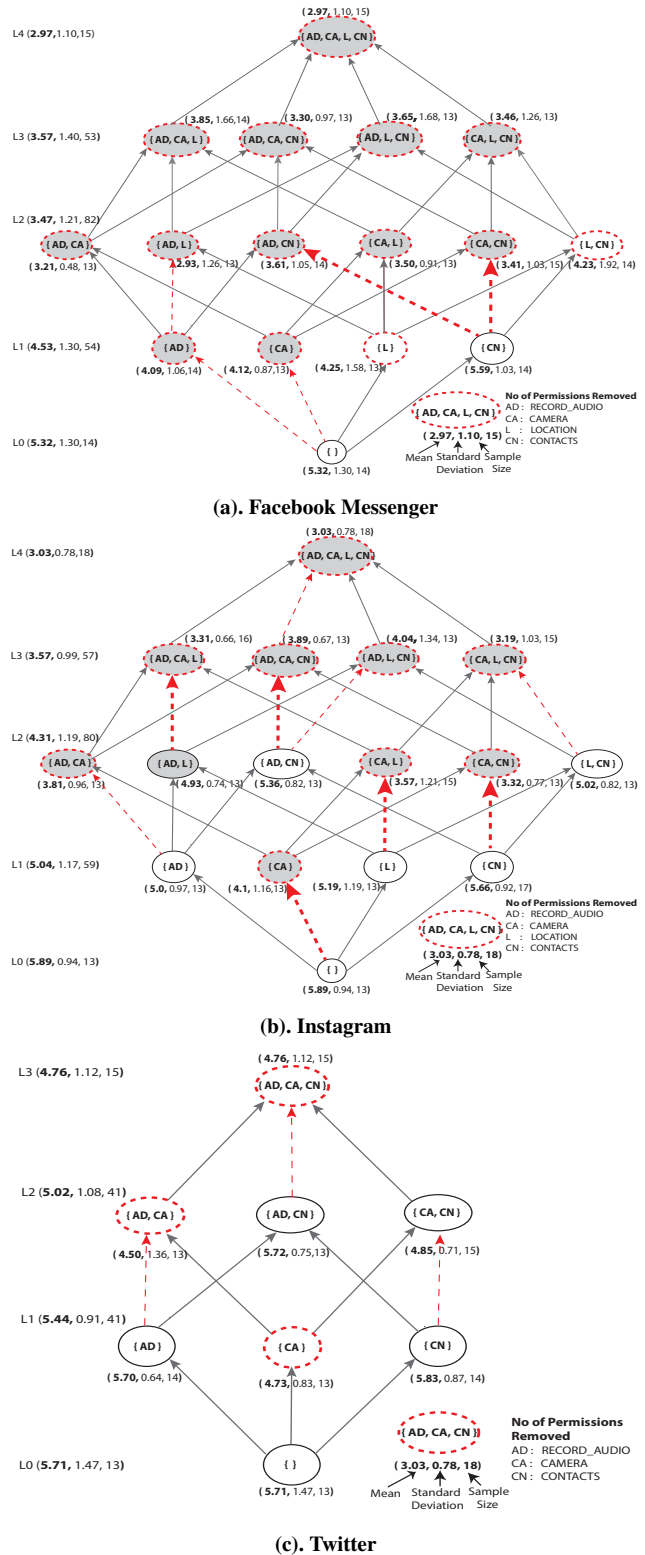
L4 (**2.97**,1.10,15)

( **2.97**, 1.10, 15)
{ AD, CA, L, CN }

L3 (**3.57**, 1.40, 53)

( **3.85**, 1.66,14)
{ AD, CA, L }

( **3.30**, 0.97, 13)
{ AD, CA, CN }

( **3.65**, 1.68, 13)
{ AD, L, CN }

( **3.46**, 1.26, 13)
{ CA, L, CN }

L2 (**3.47**, 1.21, 82)

{ AD, CA }
( **3.21**, 0.48, 13)

{ AD, L }
( **2.93**, 1.26, 13)

{ AD, CN }
( **3.61**, 1.05, 14)

{ CA, L }
( **3.50**, 0.91, 13)

{ CA, CN }
( **3.41**, 1.03, 15)

{ L, CN }
( **4.23**, 1.92, 14)

L1 (**4.53**, 1.30, 54)

{ AD }
( **4.09**, 1.06,14)

{ CA }
( **4.12**, 0.87,13)

{ L }
( **4.25**, 1.58, 13)

{ CN }
( **5.59**, 1.03, 14)

L0 (**5.32**, 1.30,14)

{ }
( **5.32**, 1.30, 14)

{ AD, CA, L, CN }
( **2.97, 1.10, 15**)
Mean Standard Deviation Sample Size

**No of Permissions Removed**
AD : RECORD_AUDIO
CA : CAMERA
L : LOCATION
CN : CONTACTS

**(a). Facebook Messenger**

L4 (**3.03**,0.78,18)

( **3.03**, 0.78, 18)
{ AD, CA, L, CN }

L3 (**3.57**, 0.99, 57)

( **3.31**, 0.66, 16)
{ AD, CA, L }

( **3.89**, 0.67, 13)
{ AD, CA, CN }

( **4.04**, 1.34, 13)
{ AD, L, CN }

( **3.19**, 1.03, 15)
{ CA, L, CN }

L2 (**4.31**, 1.19, 80)

{ AD, CA }
( **3.81**, 0.96, 13)

{ AD, L }
( **4.93**, 0.74, 13)

{ AD, CN }
( **5.36**, 0.82, 13)

{ CA, L }
( **3.57**, 1.21, 15)

{ CA, CN }
( **3.32**, 0.77, 13)

{ L, CN }
( **5.02**, 0.82, 13)

L1 (**5.04**, 1.17, 59)

{ AD }
( **5.0**, 0.97, 13)

{ CA }
( **4.1**, 1.16,13)

{ L }
( **5.19**, 1.19, 13)

{ CN }
( **5.66**, 0.92, 17)

L0 (**5.89**, 0.94, 13)

{ }
( **5.89**, 0.94, 13)

{ AD, CA, L, CN }
( **3.03, 0.78, 18**)
Mean Standard Deviation Sample Size

**No of Permissions Removed**
AD : RECORD_AUDIO
CA : CAMERA
L : LOCATION
CN : CONTACTS

**(b). Instagram**

L3 (**4.76**, 1.12, 15)

( **4.76**, 1.12, 15)
{ AD, CA, CN }

L2 (**5.02**, 1.08, 41)

{ AD, CA }
( **4.50**, 1.36, 13)

{ AD, CN }
( **5.72**, 0.75,13)

{ CA, CN }
( **4.85**, 0.71, 15)

L1 (**5.44**, 0.91, 41)

{ AD }
( **5.70**, 0.64, 14)

{ CA }
( **4.73**, 0.83, 13)

{ CN }
( **5.83**, 0.87, 14)

L0 (**5.71**, 1.47, 13)

{ }
( **5.71**, 1.47, 13)

{ AD, CA, CN }
( **3.03, 0.78, 18**)
Mean Standard Deviation Sample Size

**No of Permissions Removed**
AD : RECORD_AUDIO
CA : CAMERA
CN : CONTACTS

**(c). Twitter**